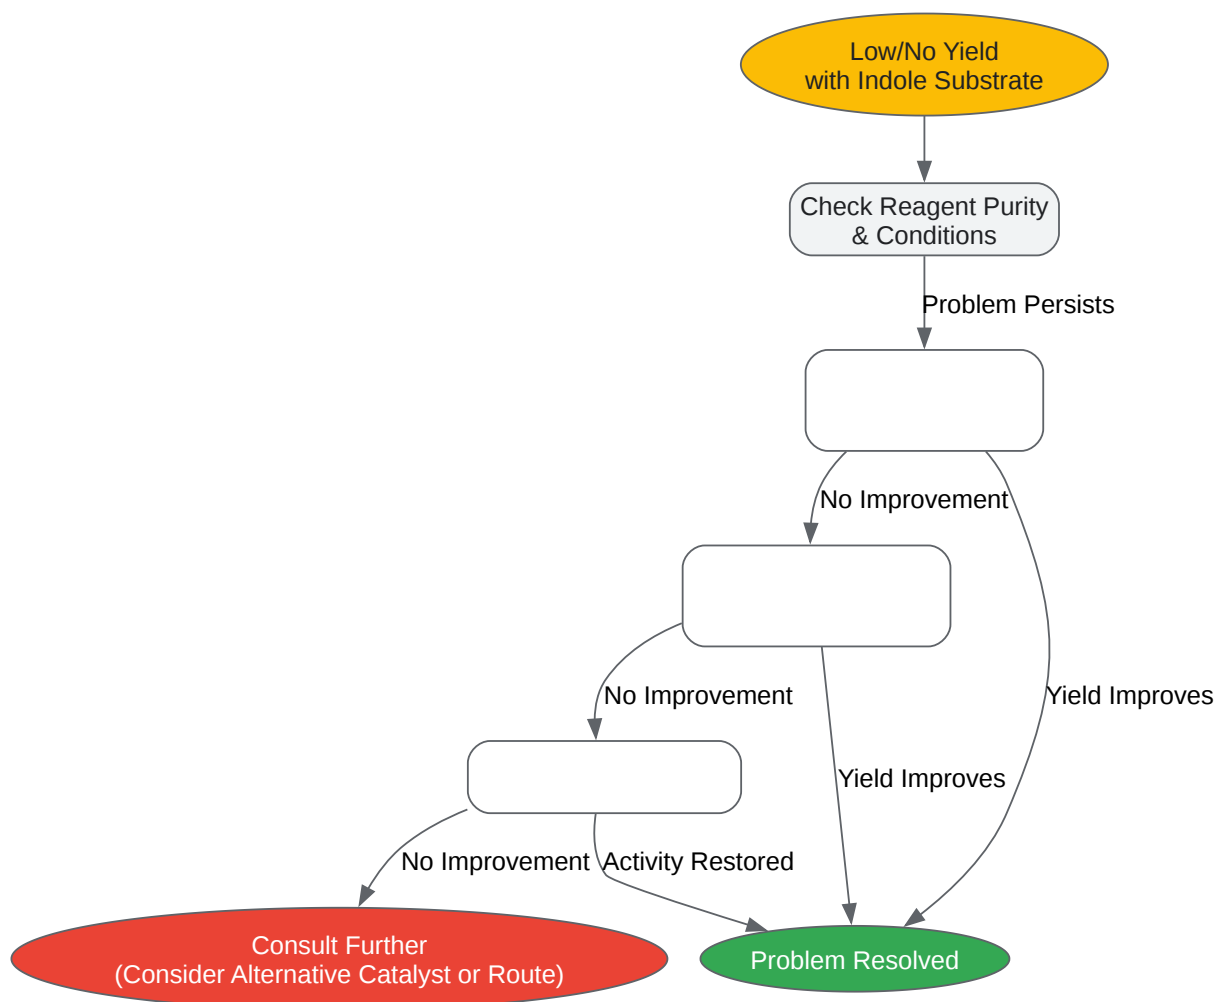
Low/No Yield with Indole Substrate

Check Reagent Purity & Conditions

Problem Persists

No Improvement

Yield Improves

No Improvement

Yield Improves

No Improvement

Activity Restored

Consult Further (Consider Alternative Catalyst or Route)

Problem Resolved